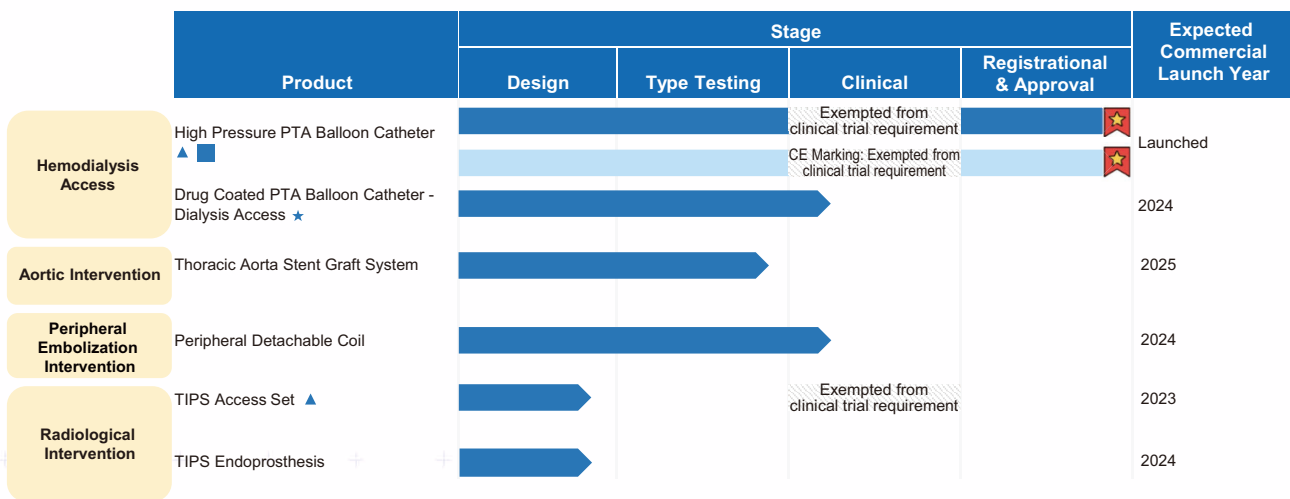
| | Product | Stage: Design | Stage: Type Testing | Stage: Clinical | Stage: Registrational & Approval | Expected Commercial Launch Year |
|---|---|---|---|---|---|---|
| Hemodialysis Access | High Pressure PTA Balloon Catheter ▲ ■ | | | Exempted from clinical trial requirement | | Launched |
| | | | | CE Marking: Exempted from clinical trial requirement | | |
| | Drug Coated PTA Balloon Catheter - Dialysis Access ★ | | | | | 2024 |
| Aortic Intervention | Thoracic Aorta Stent Graft System | | | | | 2025 |
| Peripheral Embolization Intervention | Peripheral Detachable Coil | | | | | 2024 |
| Radiological Intervention | TIPS Access Set ▲ | | | Exempted from clinical trial requirement | | 2023 |
| | TIPS Endoprosthesis | | | | | 2024 |